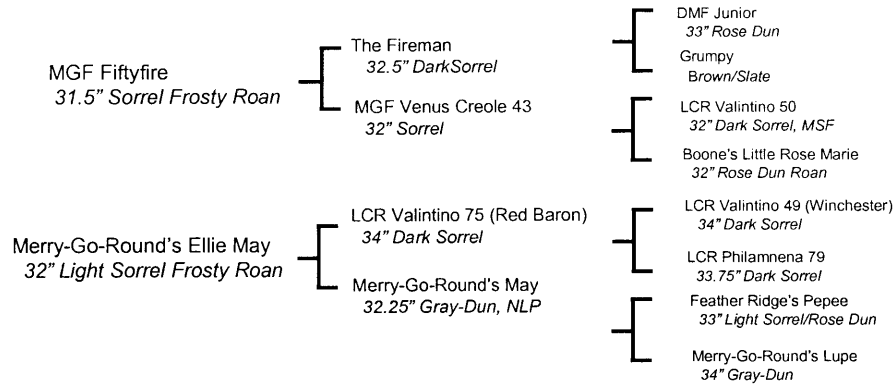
MGF Fiftyfire
31.5" Sorrel Frosty Roan

The Fireman
32.5" DarkSorrel

MGF Venus Creole 43
32" Sorrel

DMF Junior
33" Rose Dun

Grumpy
Brown/Slate

LCR Valintino 50
32" Dark Sorrel, MSF

Boone's Little Rose Marie
32" Rose Dun Roan

Merry-Go-Round's Ellie May
32" Light Sorrel Frosty Roan

LCR Valintino 75 (Red Baron)
34" Dark Sorrel

Merry-Go-Round's May
32.25" Gray-Dun, NLP

LCR Valintino 49 (Winchester)
34" Dark Sorrel

LCR Philamnena 79
33.75" Dark Sorrel

Feather Ridge's Pepee
33" Light Sorrel/Rose Dun

Merry-Go-Round's Lupe
34" Gray-Dun